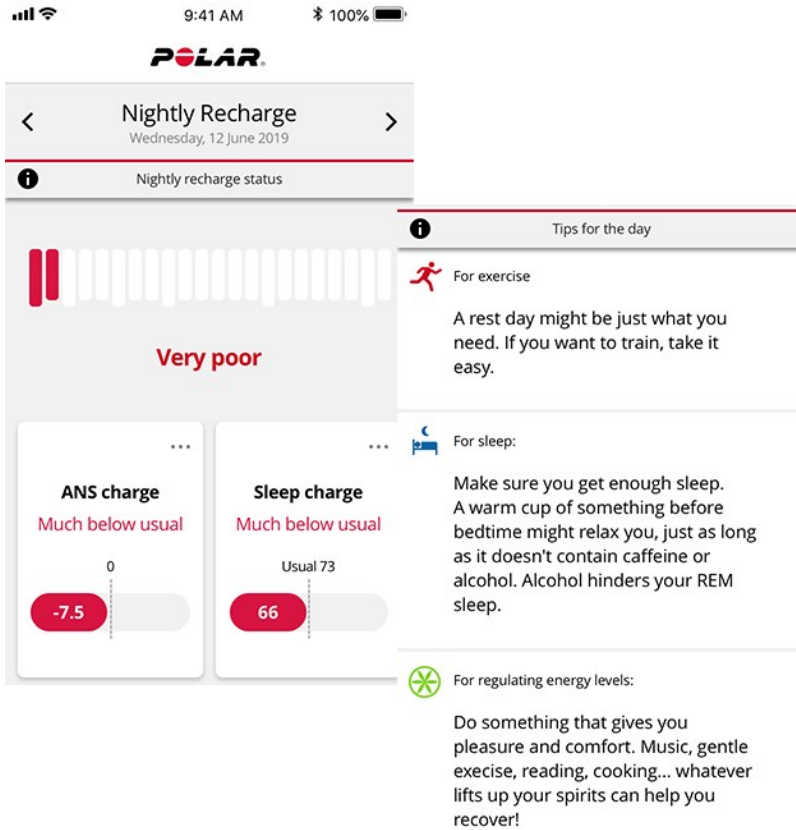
9:41 AM
100%

POLAR.

Nightly Recharge
Wednesday, 12 June 2019

Nightly recharge status

Very poor

...
ANS charge
Much below usual
0
-7.5

...
Sleep charge
Much below usual
Usual 73
66

Tips for the day

For exercise

A rest day might be just what you need. If you want to train, take it easy.

For sleep:

Make sure you get enough sleep. A warm cup of something before bedtime might relax you, just as long as it doesn't contain caffeine or alcohol. Alcohol hinders your REM sleep.

For regulating energy levels:

Do something that gives you pleasure and comfort. Music, gentle execise, reading, cooking... whatever lifts up your spirits can help you recover!